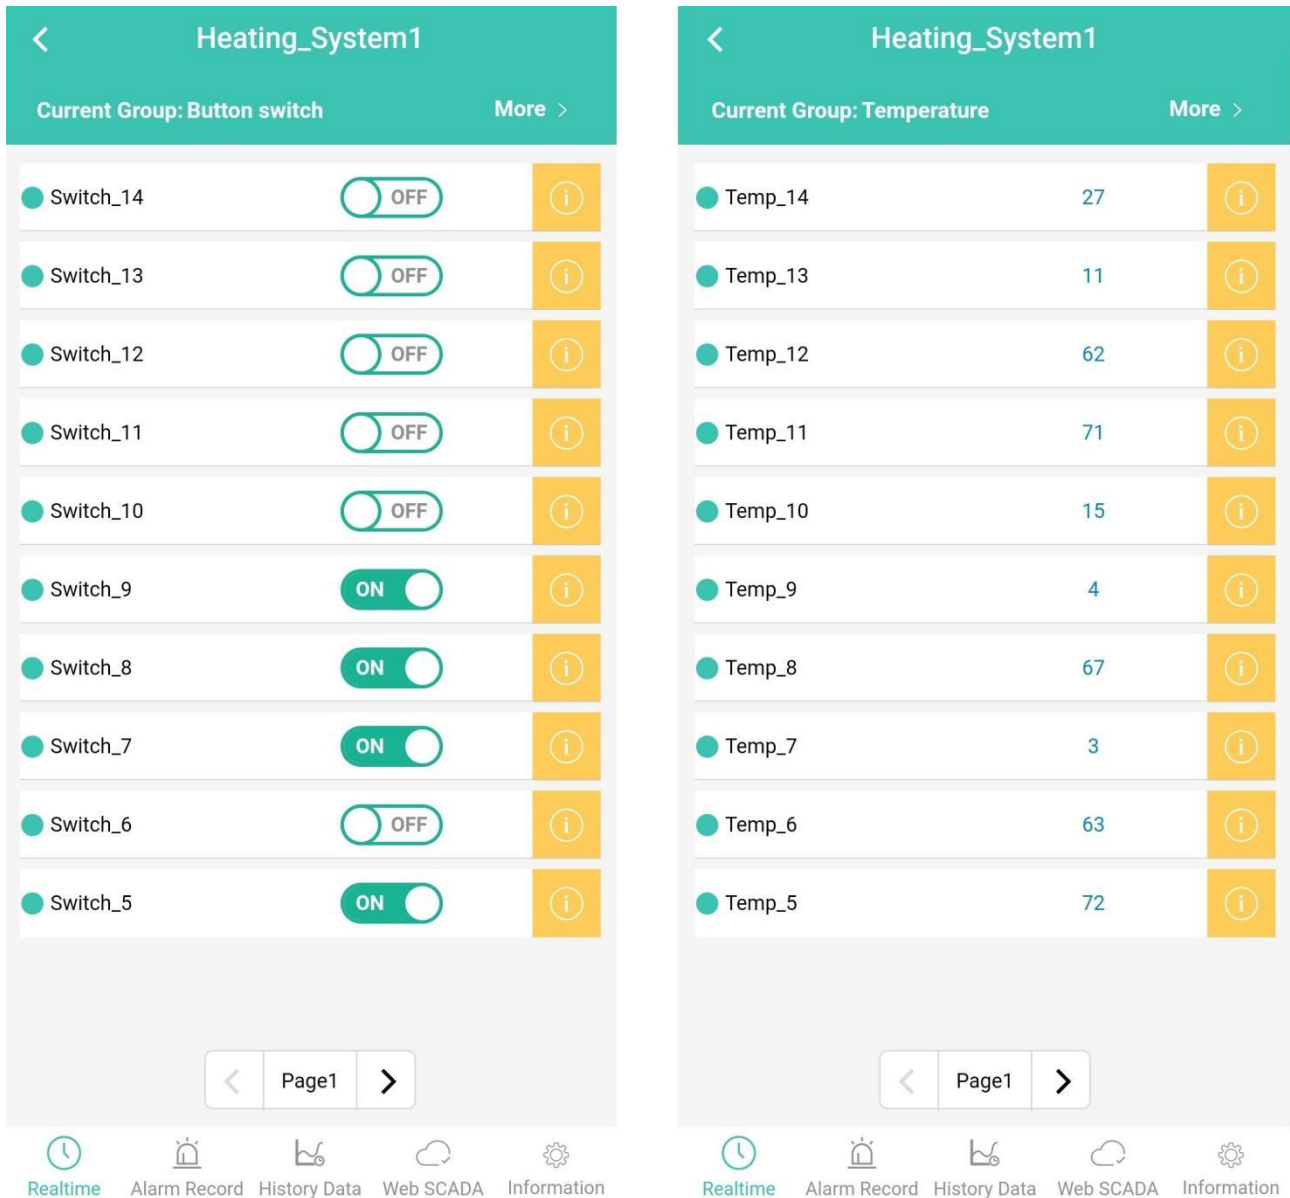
<

Heating_System1

Current Group: Button switch

More >

Switch_14 OFF

Switch_13 OFF

Switch_12 OFF

Switch_11 OFF

Switch_10 OFF

Switch_9 ON

Switch_8 ON

Switch_7 ON

Switch_6 OFF

Switch_5 ON

< Page1 >

Realtime Alarm Record History Data Web SCADA Information

<

Heating_System1

Current Group: Temperature

More >

| | |
|---|---|
| Temp_14 | 27 |
| Temp_13 | 11 |
| Temp_12 | 62 |
| Temp_11 | 71 |
| Temp_10 | 15 |
| Temp_9 | 4 |
| Temp_8 | 67 |
| Temp_7 | 3 |
| Temp_6 | 63 |
| Temp_5 | 72 |

< Page1 >

Realtime Alarm Record History Data Web SCADA Information